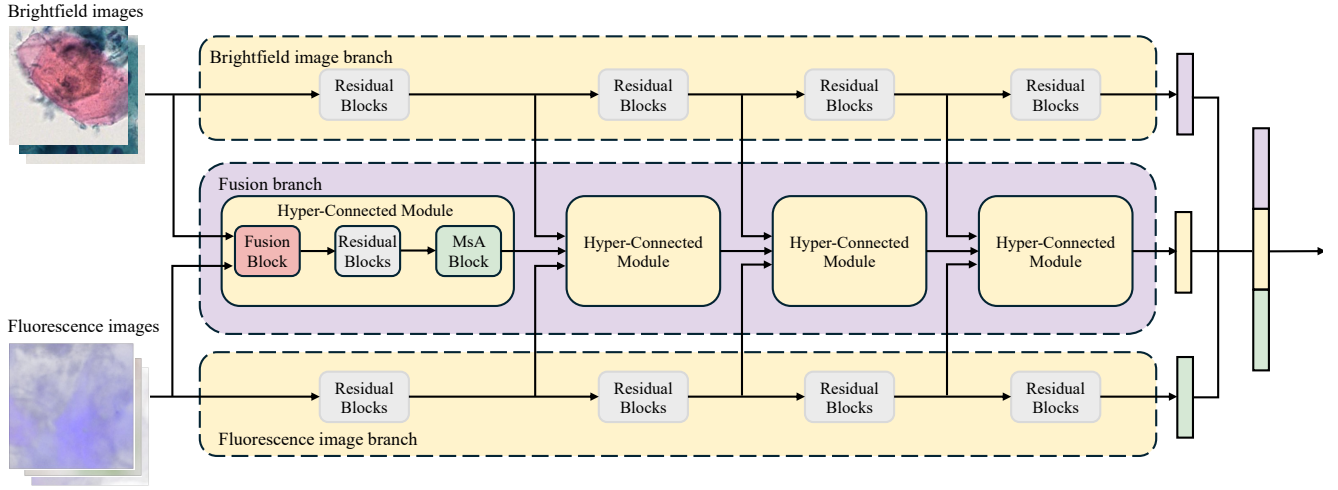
Brightfield images

Brightfield image branch

Residual Blocks

Residual Blocks

Residual Blocks

Residual Blocks

Fusion branch

Hyper-Connected Module

Fusion Block

Residual Blocks

MsA Block

Hyper-Connected Module

Hyper-Connected Module

Hyper-Connected Module

Fluorescence images

Residual Blocks

Residual Blocks

Residual Blocks

Residual Blocks

Fluorescence image branch